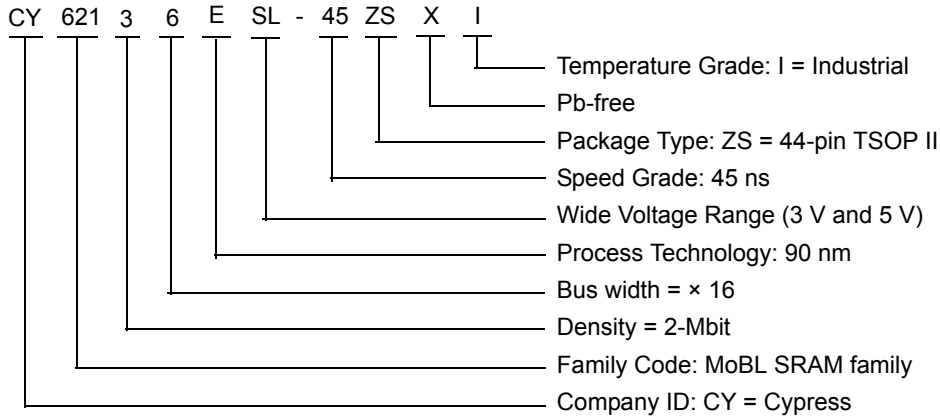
CY 621 3 6 E SL - 45 ZS X I

Temperature Grade: I = Industrial
Pb-free
Package Type: ZS = 44-pin TSOP II
Speed Grade: 45 ns
Wide Voltage Range (3 V and 5 V)
Process Technology: 90 nm
Bus width = × 16
Density = 2-Mbit
Family Code: MoBL SRAM family
Company ID: CY = Cypress